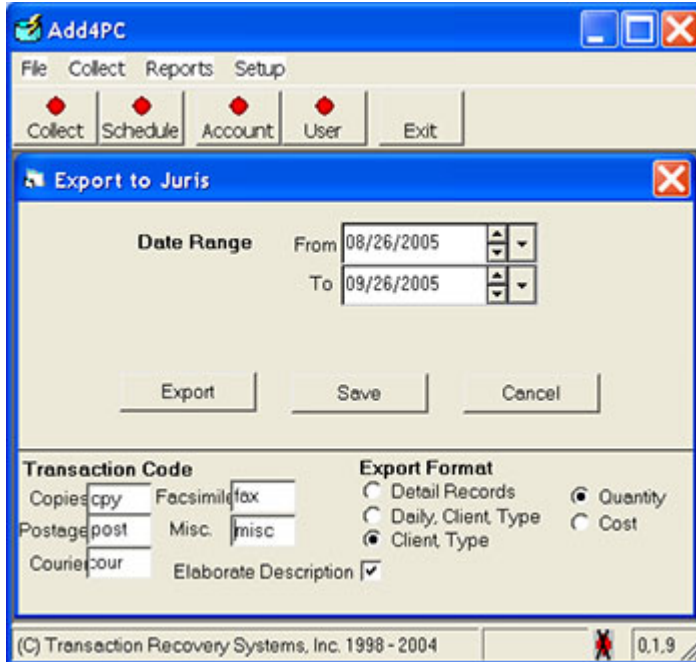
Add4PC

File Collect Reports Setup

Collect Schedule Account User Exit

Export to Juris

Date Range From 08/26/2005

To 09/26/2005

Export Save Cancel

Transaction Code

Copies cpy Facsimile fax

Postage post Misc. misc

Courier cour

Elaborate Description ☑

Export Format

Detail Records

Daily, Client, Type

Client, Type

Quantity

Cost

(C) Transaction Recovery Systems, Inc. 1998 - 2004

0,1,9